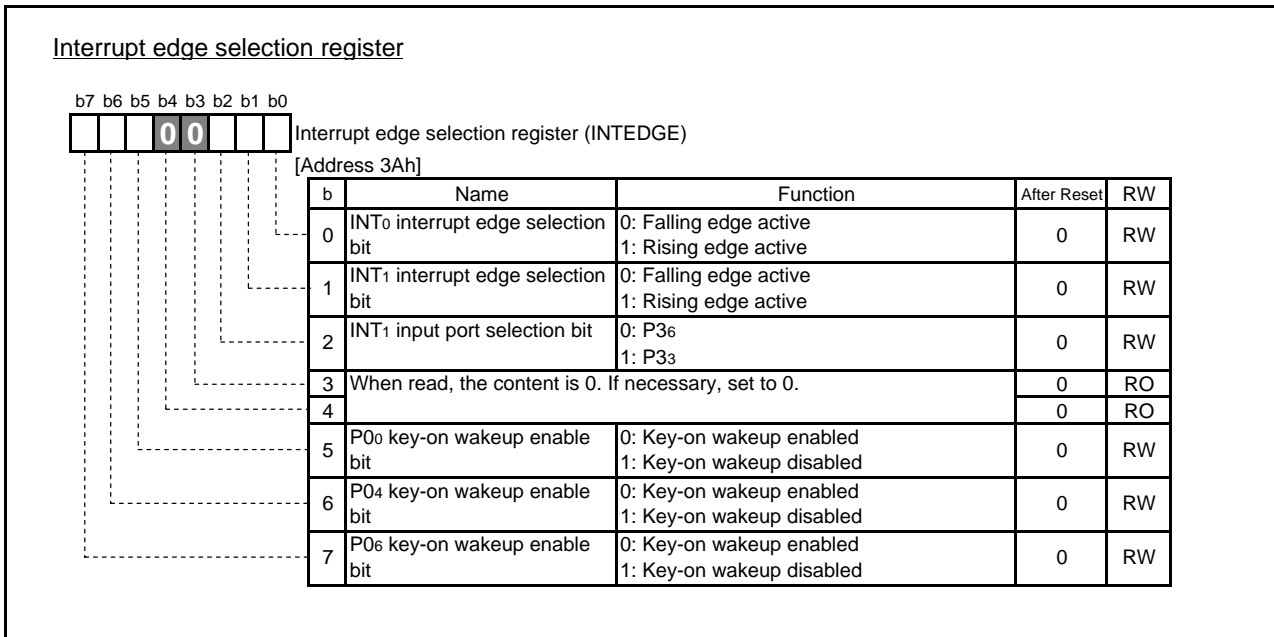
Interrupt edge selection register

b7 b6 b5 b4 b3 b2 b1 b0

0 0

Interrupt edge selection register (INTEDGE)

[Address 3Ah]

| b | Name | Function | After Reset | RW |
|---|---|---|---|---|
| 0 | INT$_0$ interrupt edge selection bit | 0: Falling edge active<br>1: Rising edge active | 0 | RW |
| 1 | INT$_1$ interrupt edge selection bit | 0: Falling edge active<br>1: Rising edge active | 0 | RW |
| 2 | INT$_1$ input port selection bit | 0: P3$_6$<br>1: P3$_3$ | 0 | RW |
| 3 | When read, the content is 0. If necessary, set to 0. | | 0 | RO |
| 4 | | | 0 | RO |
| 5 | P0$_0$ key-on wakeup enable bit | 0: Key-on wakeup enabled<br>1: Key-on wakeup disabled | 0 | RW |
| 6 | P0$_4$ key-on wakeup enable bit | 0: Key-on wakeup enabled<br>1: Key-on wakeup disabled | 0 | RW |
| 7 | P0$_6$ key-on wakeup enable bit | 0: Key-on wakeup enabled<br>1: Key-on wakeup disabled | 0 | RW |